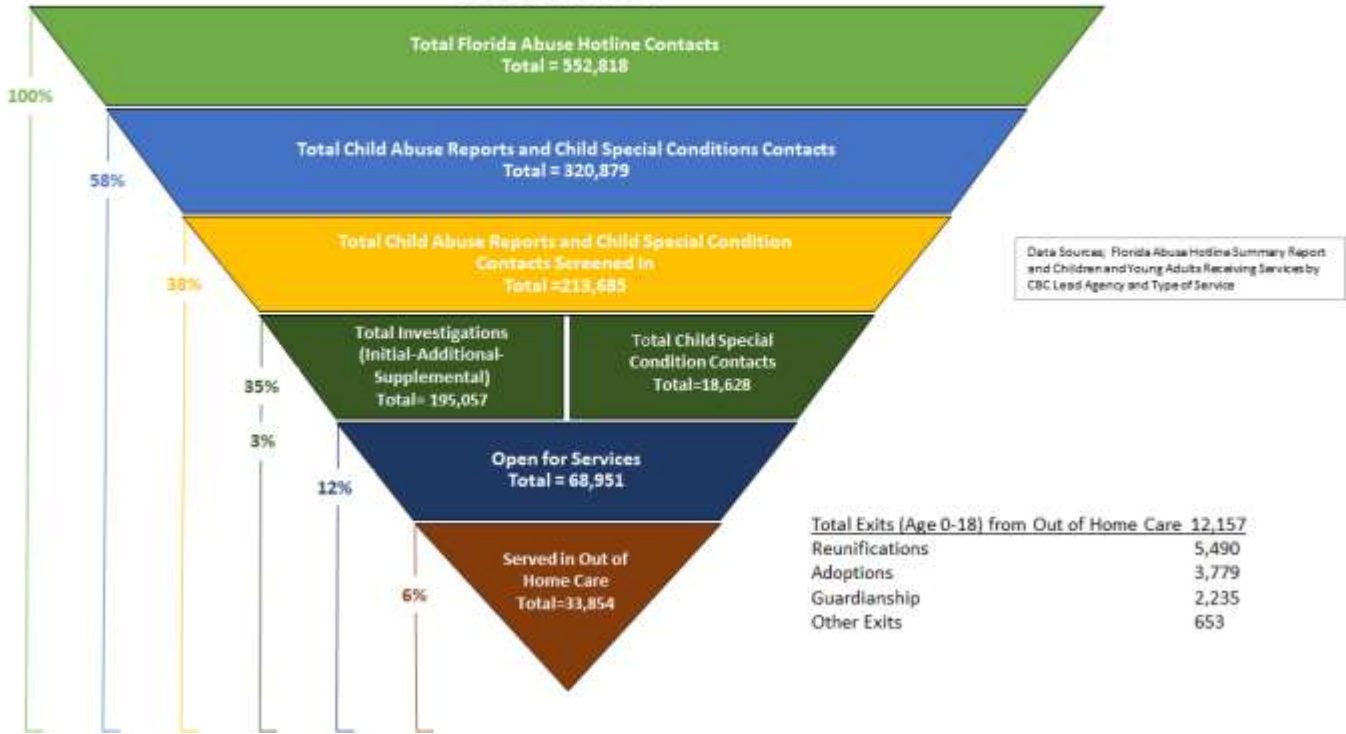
100%

Total Florida Abuse Hotline Contacts
Total = 552,818

58%

Total Child Abuse Reports and Child Special Conditions Contacts
Total = 320,879

38%

Total Child Abuse Reports and Child Special Condition Contacts Screened In
Total =213,685

Data Sources; Florida Abuse Hotline Summary Report and Children and Young Adults Receiving Services by CBC Lead Agency and Type of Service

35%

3%

Total Investigations (Initial-Additional-Supplemental)
Total= 195,057

Total Child Special Condition Contacts
Total=18,628

12%

Open for Services
Total = 68,951

6%

Served in Out of Home Care
Total=33,854

| Total Exits (Age 0-18) from Out of Home Care | 12,157 |
|---|---|
| Reunifications | 5,490 |
| Adoptions | 3,779 |
| Guardianship | 2,235 |
| Other Exits | 653 |